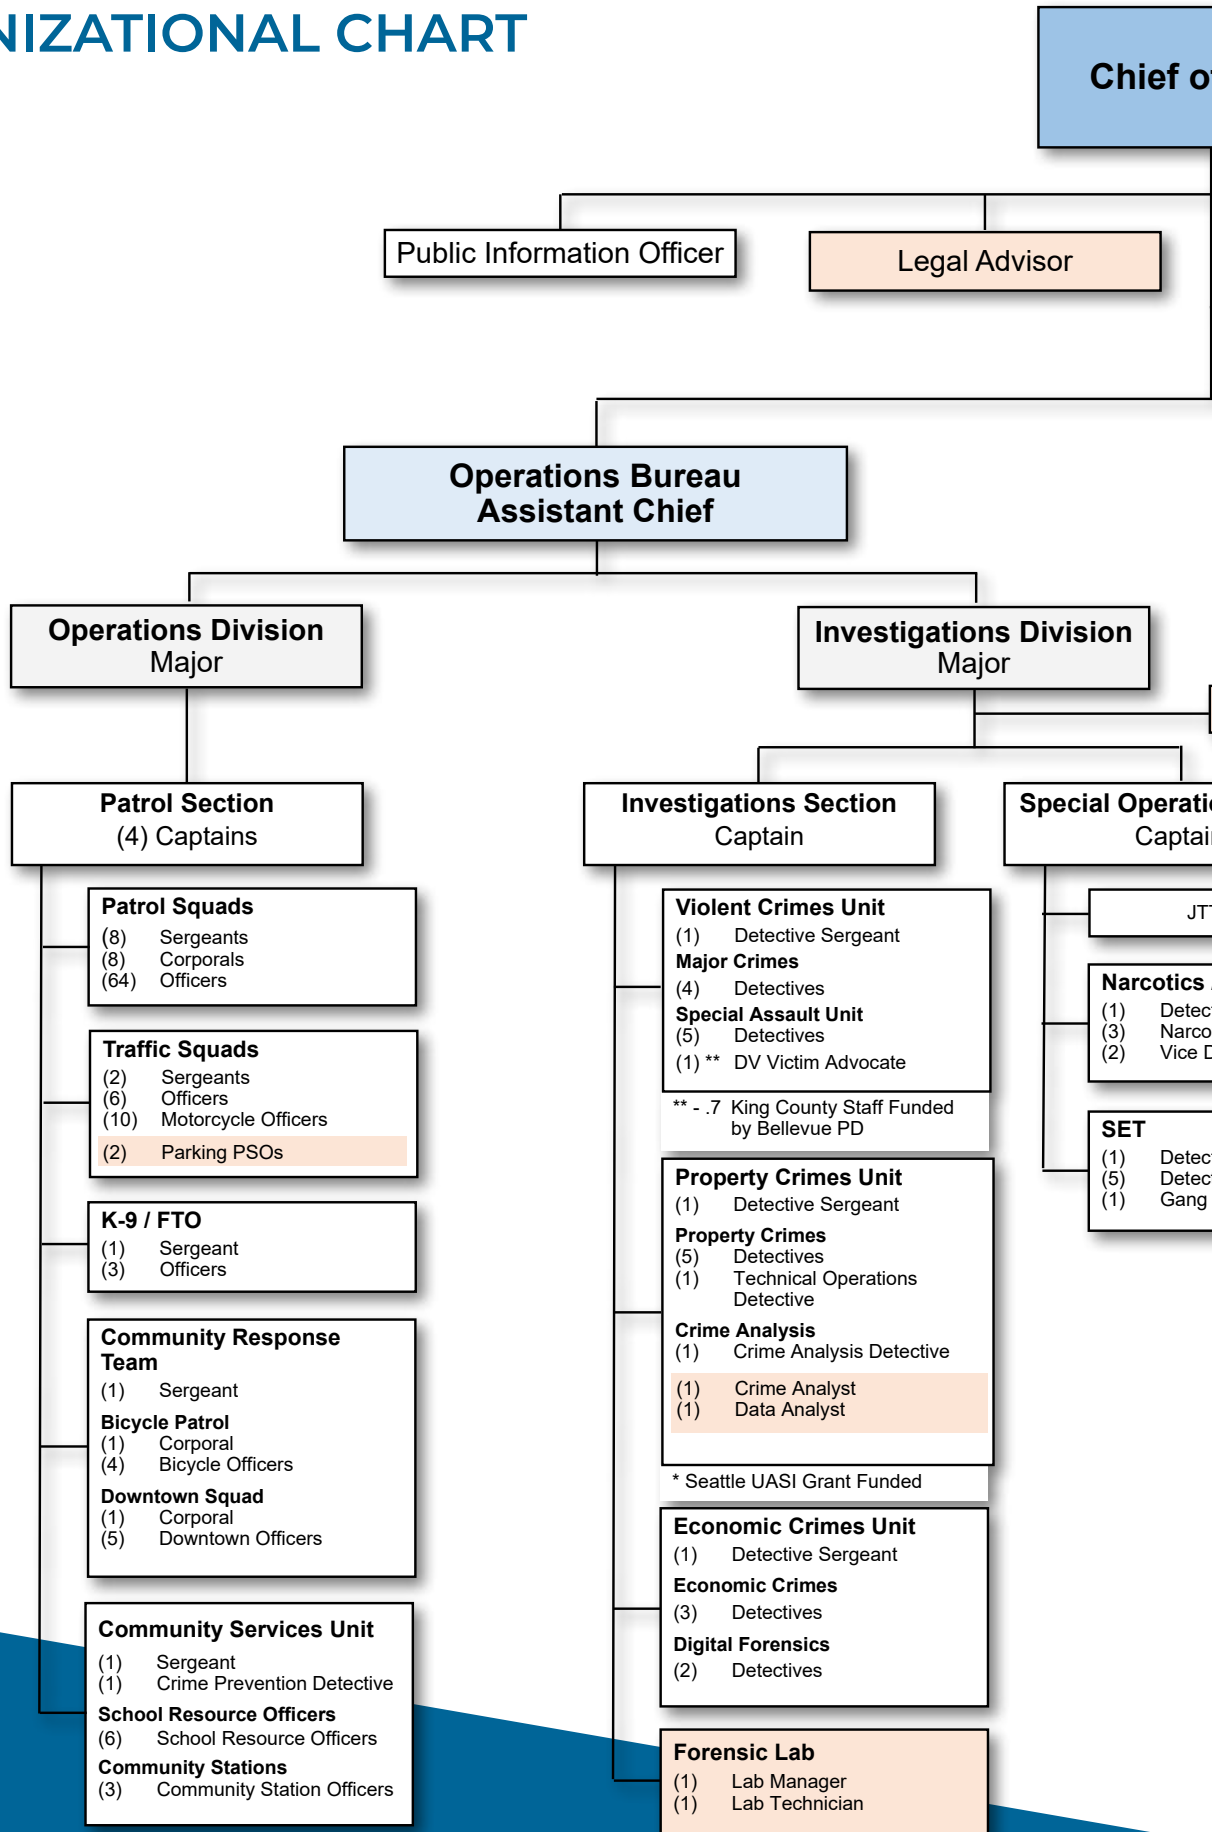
NIZATIONAL CHART

Chief o

Public Information Officer

Legal Advisor

Operations Bureau
Assistant Chief

Operations Division
Major

Investigations Division
Major

Patrol Section
(4) Captains

Investigations Section
Captain

Special Operati
Captai

Patrol Squads
(8) Sergeants
(8) Corporals
(64) Officers

Traffic Squads
(2) Sergeants
(6) Officers
(10) Motorcycle Officers
(2) Parking PSOs

K-9 / FTO
(1) Sergeant
(3) Officers

Community Response Team
(1) Sergeant
Bicycle Patrol
(1) Corporal
(4) Bicycle Officers
Downtown Squad
(1) Corporal
(5) Downtown Officers

Community Services Unit
(1) Sergeant
(1) Crime Prevention Detective
School Resource Officers
(6) School Resource Officers
Community Stations
(3) Community Station Officers

Violent Crimes Unit
(1) Detective Sergeant
Major Crimes
(4) Detectives
Special Assault Unit
(5) Detectives
(1) ** DV Victim Advocate

** - .7 King County Staff Funded by Bellevue PD

Property Crimes Unit
(1) Detective Sergeant
Property Crimes
(5) Detectives
(1) Technical Operations Detective
Crime Analysis
(1) Crime Analysis Detective
(1) Crime Analyst
(1) Data Analyst

* Seattle UASI Grant Funded

Economic Crimes Unit
(1) Detective Sergeant
Economic Crimes
(3) Detectives
Digital Forensics
(2) Detectives

Forensic Lab
(1) Lab Manager
(1) Lab Technician

JT

Narcotics
(1) Detec
(3) Narco
(2) Vice D

SET
(1) Detec
(5) Detec
(1) Gang